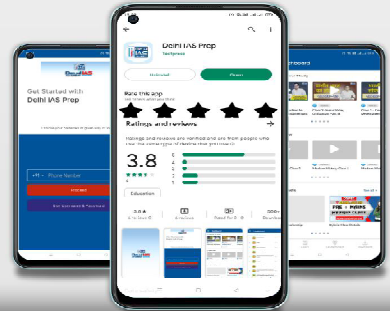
Get Started with
Delhi IAS Prep

+91 - Phone Number

Delhi IAS Prep
Testpress

Uninstall
Open

Rate this app
Ratings and reviews
Ratings and reviews are verified and are from people who use the same type of device that you use.

3.8

Education

board